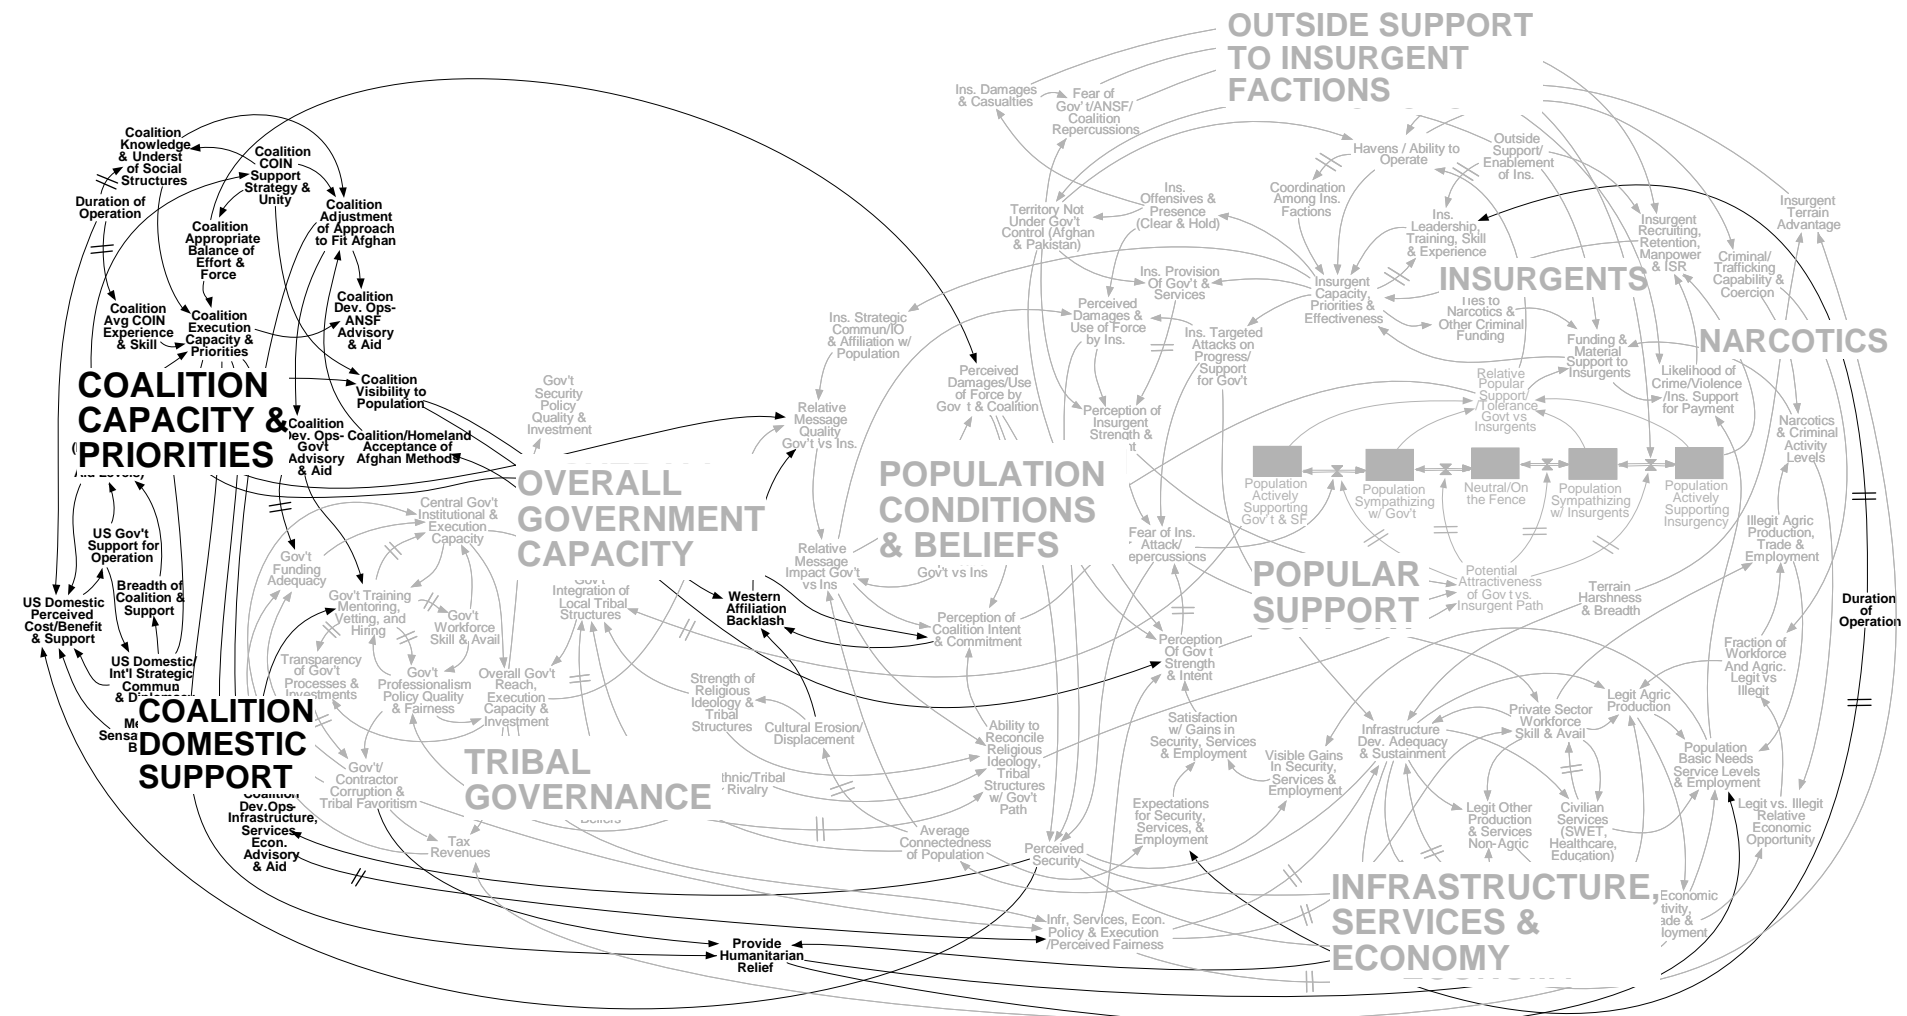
OUTSIDE SUPPORT TO INSURGENT FACTIONS

Ins. Damages & Casualties
Fear of Gov't/ANSF/ Coalition Repercussions
Havens / Ability to Operate
Outside Support/ Enablement of Ins.
Coordination Among Ins. Factions
Ins. Offensives & Presence (Clear & Hold)
Territory Not Under Gov't Control (Afghan & Pakistan)
Ins. Leadership, Training, Skill & Experience
Insurgent Recruiting, Retention, Manpower & ISR
Insurgent Terrain Advantage
Criminal/ Trafficking Capability & Coercion
Ins. Provision Of Gov't & Services
Insurgent Capacity, Priorities & Effectiveness
INSURGENTS
Ties to Narcotics & Other Criminal Funding
NARCOTICS
Perceived Damages & Use of Force by Ins.
Ins. Targeted Attacks on Progress/ Support for Gov't
Funding & Material Support to Insurgents
Ins. Strategic Commun/IO & Affiliation w/ Population
Perceived Damages/Use of Force by Gov t & Coalition
Likelihood of Crime/Violence /Ins. Support for Payment
Relative Popular Support/ Tolerance Govt vs Insurgents
Narcotics & Criminal Activity Levels
Relative Message Quality Gov't vs Ins.
Perception of Insurgent Strength & Intent
Gov't Security Policy Quality & Investment

Coalition Knowledge & Underst of Social Structures
Coalition COIN Support Strategy & Unity
Coalition Adjustment of Approach to Fit Afghan
Duration of Operation
Coalition Appropriate Balance of Effort & Force
Coalition Dev. Ops- ANSF Advisory & Aid
Coalition Avg COIN Experience & Skill
Coalition Execution Capacity & Priorities
Coalition Visibility to Population
COALITION CAPACITY & PRIORITIES
Coalition Dev. Ops- Govt Advisory & Aid
Coalition/Homeland Acceptance of Afghan Methods
Aid Levels
US Gov't Support for Operation
Breadth of Coalition & Support
US Domestic Perceived Cost/Benefit & Support
US Domestic/ Int'l Strategic Commun & Diplomacy
Media Sensationalism Bias
COALITION DOMESTIC SUPPORT
Coalition Dev.Ops- Infrastructure, Services, Econ. Advisory & Aid

OVERALL GOVERNMENT CAPACITY
POPULATION CONDITIONS & BELIEFS
Population Actively Supporting Gov't & SF
Population Sympathizing w/ Gov't
Neutral/On the Fence
Population Sympathizing w/ Insurgents
Population Actively Supporting Insurgency
Illegit Agric Production, Trade & Employment
Central Gov't Institutional & Execution Capacity
Gov't Funding Adequacy
Gov't Training Mentoring, Vetting, and Hiring
Gov't Workforce Skill & Avail
Gov't Integration of Local Tribal Structures
Relative Message Impact Gov't vs Ins
Gov't vs Ins
Fear of Ins. Attack/ Repercussions
POPULAR SUPPORT
Potential Attractiveness of Gov t vs. Insurgent Path
Terrain Harshness & Breadth
Duration of Operation
Western Affiliation Backlash
Perception of Coalition Intent & Commitment
Perception Of Gov't Strength & Intent
Fraction of Workforce And Agric. Legit vs Illegit
Transparency of Gov't Processes & Investments
Gov't Professionalism Policy Quality & Fairness
Overall Gov't Reach, Execution Capacity & Investment
Strength of Religious Ideology & Tribal Structures
Cultural Erosion/ Displacement
Ability to Reconcile Religious Ideology, Tribal Structures w/ Gov't Path
Satisfaction w/ Gains in Security, Services & Employment
Infrastructure Dev. Adequacy & Sustainment
Private Sector Workforce Skill & Avail
Legit Agric Production
Population Basic Needs Service Levels & Employment
TRIBAL GOVERNANCE
Ethnic/Tribal Rivalry
Beliefs
Gov't/ Contractor Corruption & Tribal Favoritism
Tax Revenues
Average Connectedness of Population
Perceived Security
Expectations for Security, Services, & Employment
Visible Gains In Security, Services & Employment
Legit Other Production & Services Non-Agric
Civilian Services (SWET, Healthcare, Education)
Legit vs. Illegit Relative Economic Opportunity
INFRASTRUCTURE, SERVICES & ECONOMY
Economic Activity, Trade & Employment
Infr, Services, Econ. Policy & Execution /Perceived Fairness
Provide Humanitarian Relief